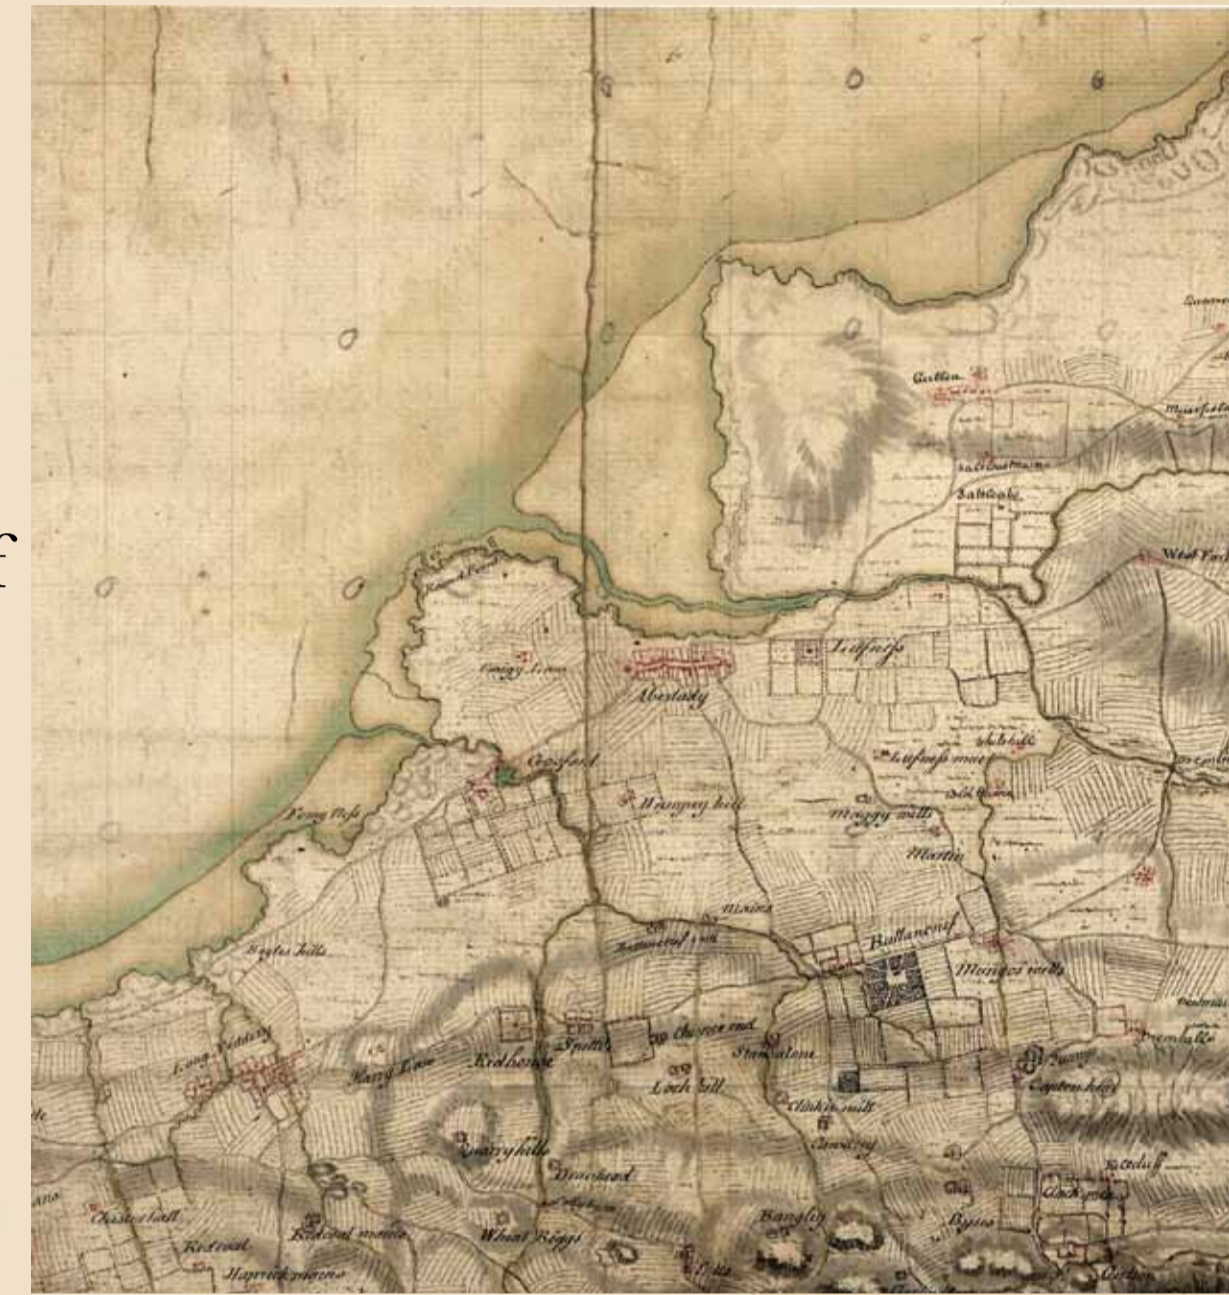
f

Gullen

Saltcoats

West Fen

Luffness

Aberlady

Craigy Lowe

Gosford

Ferny Ness

Wampey hill

Luffness mill

Maggy mills

Martin

Ballencrief

Mungo's wells

Mains

Ballencrief mill

Long Niddry

Harry Law

Redhouse

Spittle

Chance end

Stonedalone

Loch hill

Cantra head

Quarryhills

Drem

Chesterhall

Redcoat

Wheat Riggs

Byres

Garleton